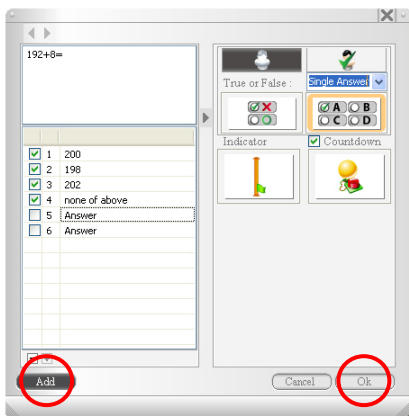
192+8=

| | | |
|---|---|---|
| ☑ | 1 | 200 |
| ☑ | 2 | 198 |
| ☑ | 3 | 202 |
| ☑ | 4 | none of above |
| ☐ | 5 | Answer |
| ☐ | 6 | Answer |

True or False :
Single Answer
A B
C D
Indicator
Countdown

Add
Cancel
Ok